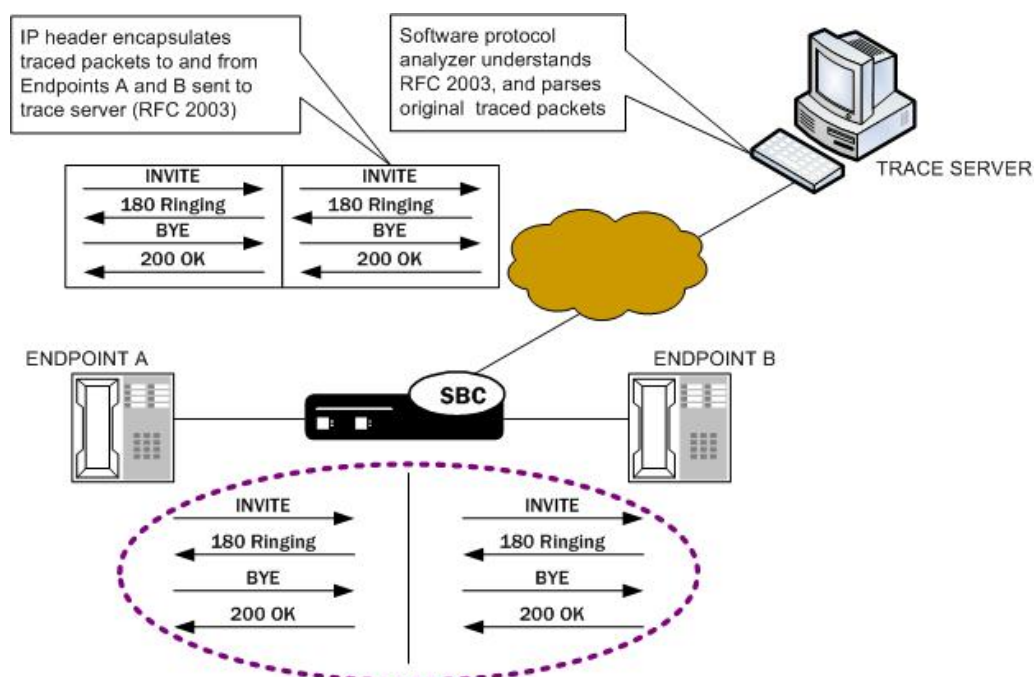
IP header encapsulates traced packets to and from Endpoints A and B sent to trace server (RFC 2003)

Software protocol analyzer understands RFC 2003, and parses original traced packets

TRACE SERVER

INVITE
180 Ringing
BYE
200 OK

INVITE
180 Ringing
BYE
200 OK

ENDPOINT A

SBC

ENDPOINT B

INVITE
180 Ringing
BYE
200 OK

INVITE
180 Ringing
BYE
200 OK